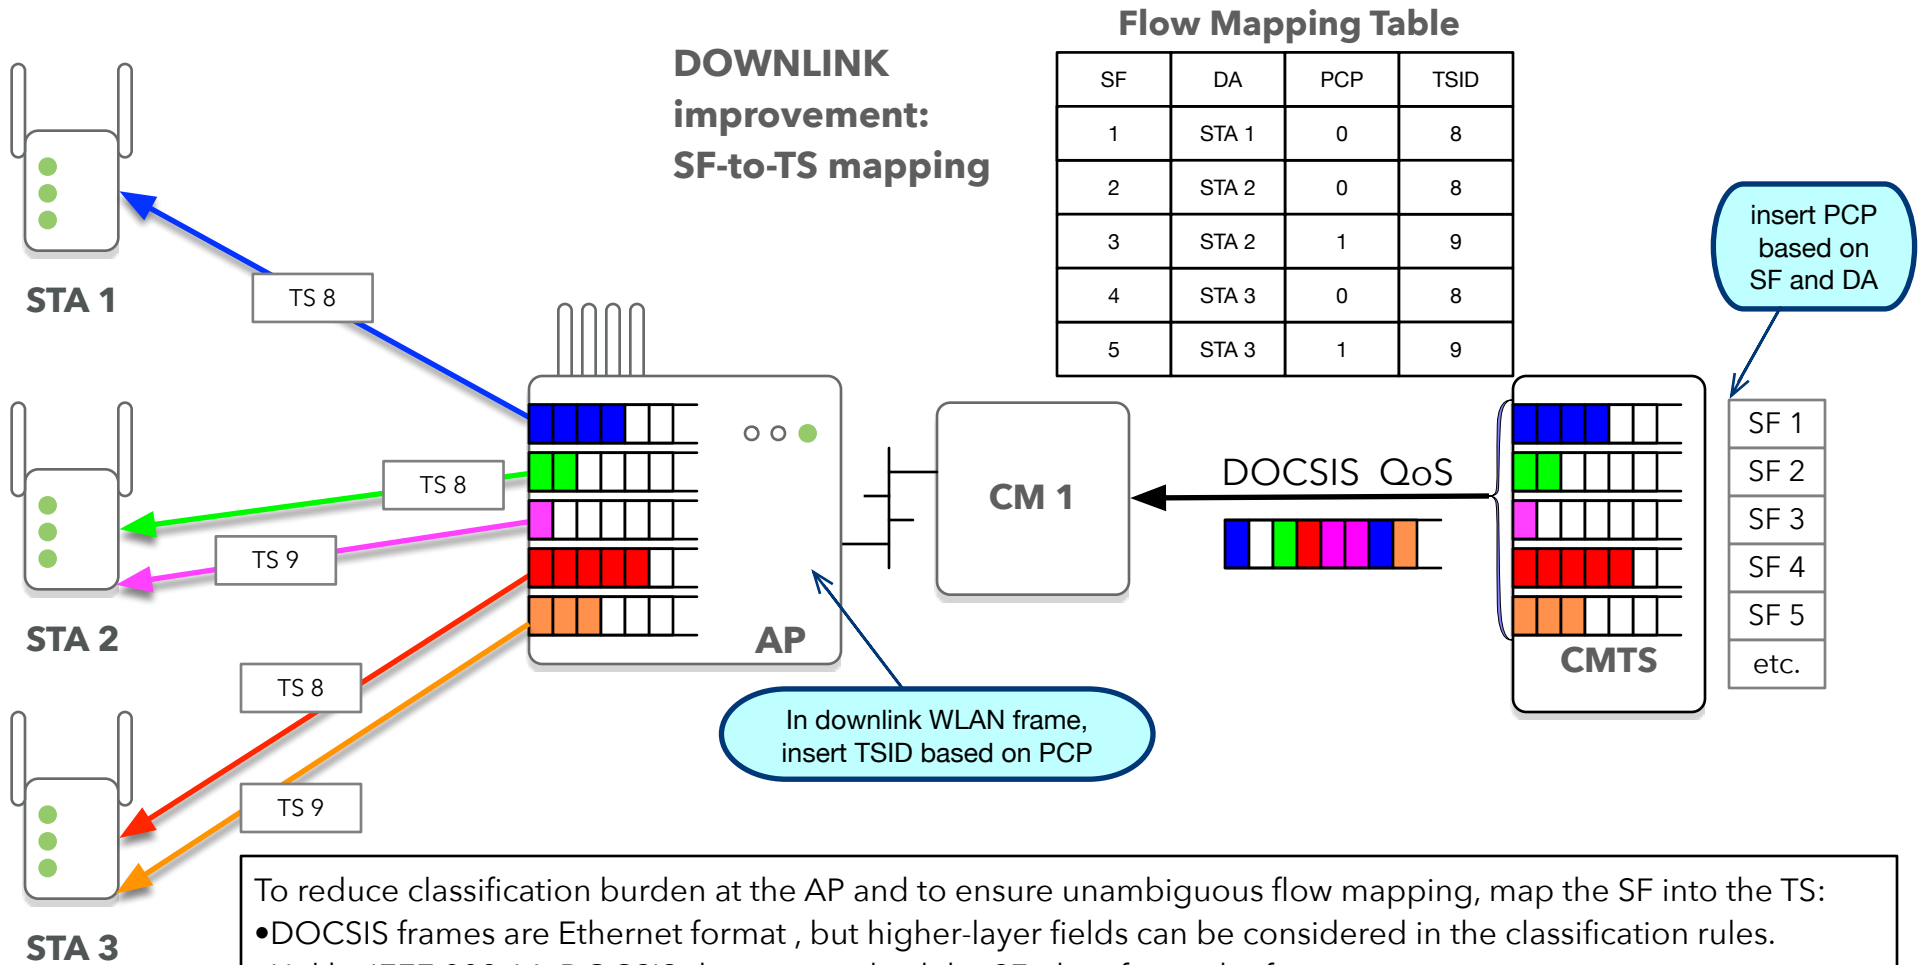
DOWNLINK improvement: SF-to-TS mapping

Flow Mapping Table

| SF | DA | PCP | TSID |
|---|---|---|---|
| 1 | STA 1 | 0 | 8 |
| 2 | STA 2 | 0 | 8 |
| 3 | STA 2 | 1 | 9 |
| 4 | STA 3 | 0 | 8 |
| 5 | STA 3 | 1 | 9 |

insert PCP based on SF and DA

STA 1

TS 8

STA 2

TS 8

TS 9

AP

CM 1

DOCSIS QoS

CMTS

SF 1
SF 2
SF 3
SF 4
SF 5
etc.

TS 8

TS 9

STA 3

In downlink WLAN frame, insert TSID based on PCP

To reduce classification burden at the AP and to ensure unambiguous flow mapping, map the SF into the TS:
•DOCSIS frames are Ethernet format , but higher-layer fields can be considered in the classification rules.
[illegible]